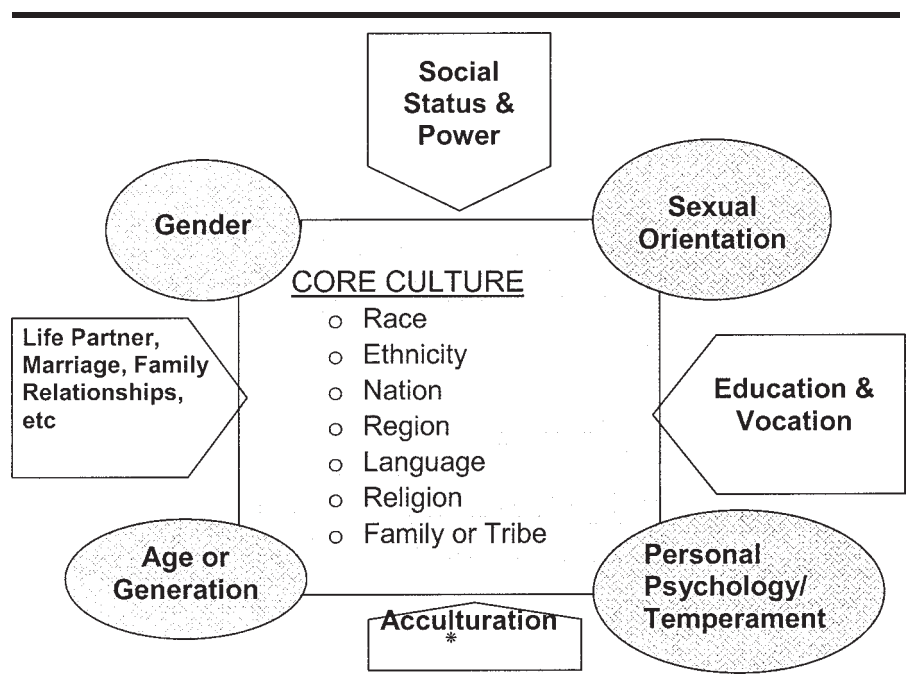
Social Status & Power

Gender

Sexual Orientation

CORE CULTURE
o Race
o Ethnicity
o Nation
o Region
o Language
o Religion
o Family or Tribe

Life Partner, Marriage, Family Relationships, etc

Education & Vocation

Age or Generation

Personal Psychology/ Temperament

Acculturation
*